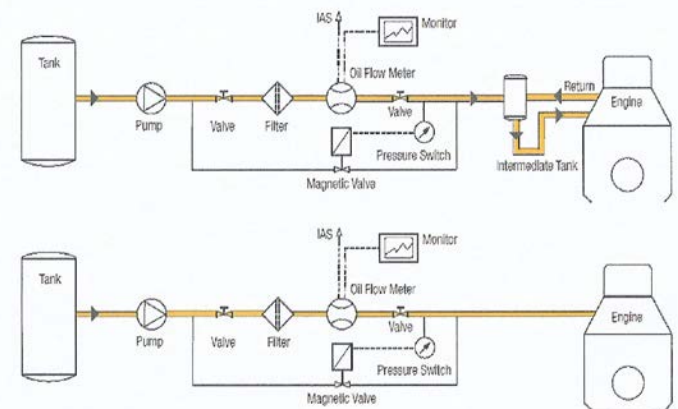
IAS

Monitor

Tank

Oil Flow Meter

Return

Engine

Pump

Valve

Filter

Valve

Pressure Switch

Intermediate Tank

Magnetic Valve

IAS

Monitor

Tank

Oil Flow Meter

Engine

Pump

Valve

Filter

Valve

Pressure Switch

Magnetic Valve